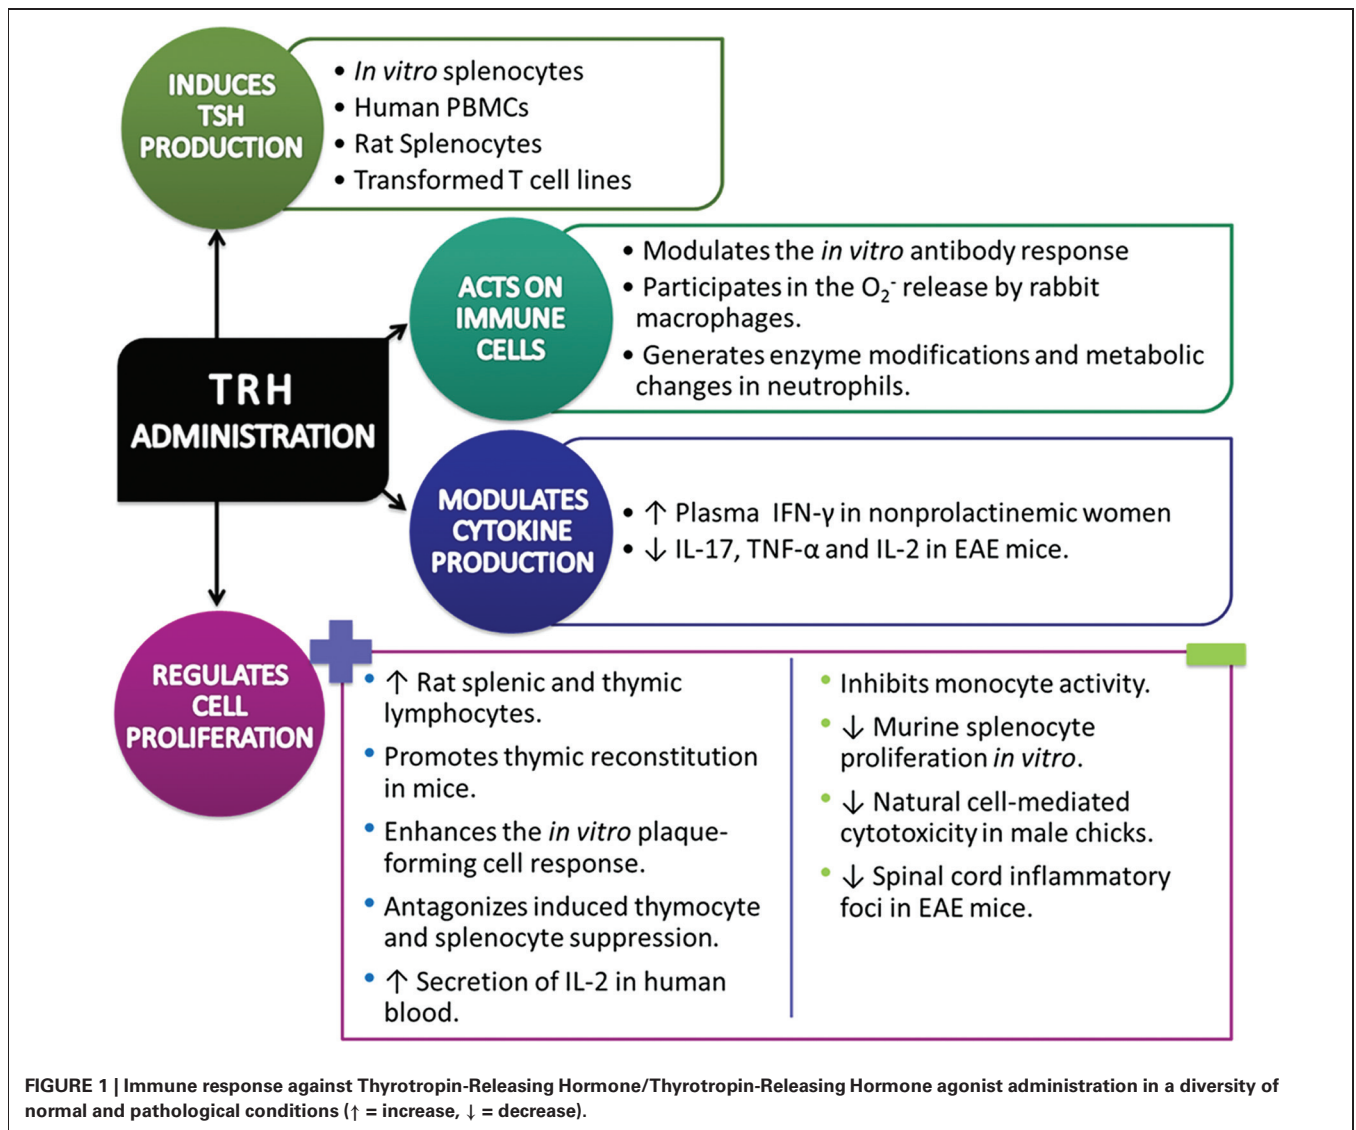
INDUCES TSH PRODUCTION

• In vitro splenocytes
• Human PBMCs
• Rat Splenocytes
• Transformed T cell lines

TRH ADMINISTRATION

ACTS ON IMMUNE CELLS

• Modulates the in vitro antibody response
• Participates in the $O_2^-$ release by rabbit macrophages.
• Generates enzyme modifications and metabolic changes in neutrophils.

MODULATES CYTOKINE PRODUCTION

• ↑ Plasma IFN-γ in nonprolactinemic women
• ↓ IL-17, TNF-α and IL-2 in EAE mice.

REGULATES CELL PROLIFERATION

• ↑ Rat splenic and thymic lymphocytes.
• Promotes thymic reconstitution in mice.
• Enhances the in vitro plaque-forming cell response.
• Antagonizes induced thymocyte and splenocyte suppression.
• ↑ Secretion of IL-2 in human blood.

• Inhibits monocyte activity.
• ↓ Murine splenocyte proliferation in vitro.
• ↓ Natural cell-mediated cytotoxicity in male chicks.
• ↓ Spinal cord inflammatory foci in EAE mice.

FIGURE 1 | Immune response against Thyrotropin-Releasing Hormone/Thyrotropin-Releasing Hormone agonist administration in a diversity of normal and pathological conditions (↑ = increase, ↓ = decrease).